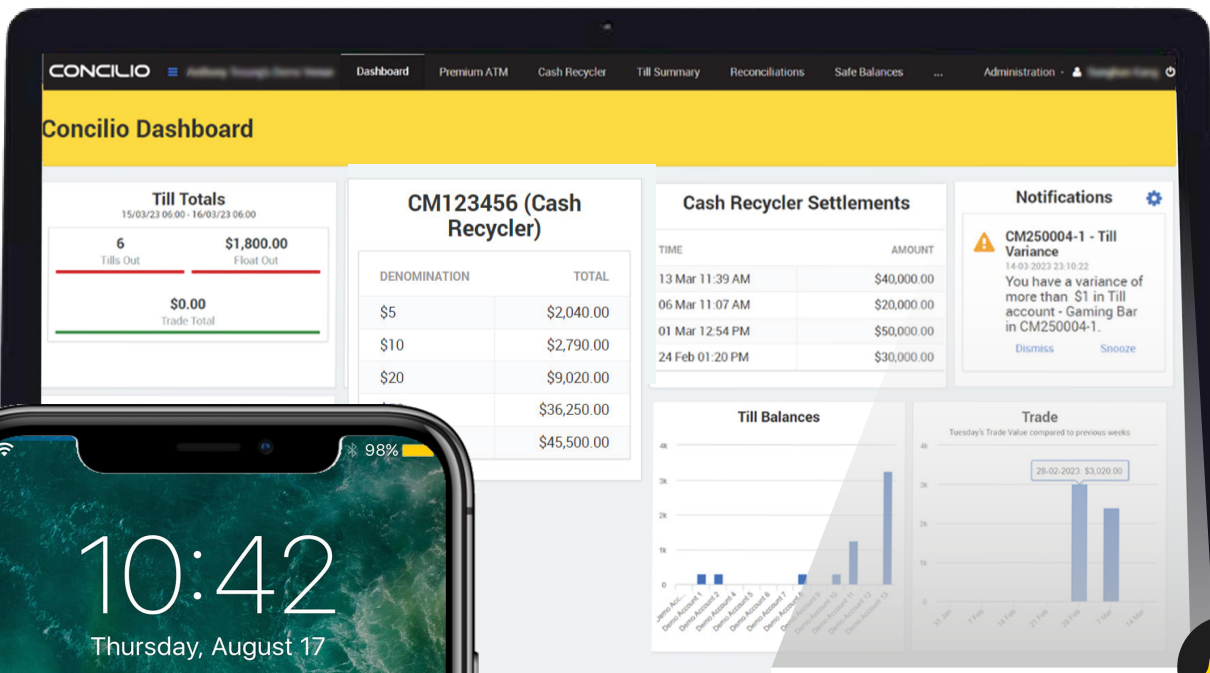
CONCILIO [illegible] Dashboard Premium ATM Cash Recycler Till Summary Reconciliations Safe Balances ... Administration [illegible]

Concilio Dashboard

Till Totals
15/03/23 06:00 - 16/03/23 06:00

6
Tills Out

$1,800.00
Float Out

$0.00
Trade Total

CM123456 (Cash Recycler)

| DENOMINATION | TOTAL |
|---|---|
| $5 | $2,040.00 |
| $10 | $2,790.00 |
| $20 | $9,020.00 |
| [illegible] | $36,250.00 |
| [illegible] | $45,500.00 |

Cash Recycler Settlements

| TIME | AMOUNT |
|---|---|
| 13 Mar 11:39 AM | $40,000.00 |
| 06 Mar 11:07 AM | $20,000.00 |
| 01 Mar 12:54 PM | $50,000.00 |
| 24 Feb 01:20 PM | $30,000.00 |

Notifications

CM250004-1 - Till Variance
14-03-2023 23:10:22
You have a variance of more than $1 in Till account - Gaming Bar in CM250004-1.
Dismiss Snooze

Till Balances
4k 3k 2k 1k 0
Demo Account 1 Demo Account 2 Demo Account 4 Demo Account 5 Demo Account 6 Demo Account 7 Demo Account 8 Demo Account 9 Demo Account 10 Demo Account 11 Demo Account 12 Demo Account 13

Trade
Tuesday's Trade Value compared to previous weeks
28-02-2023: $3,020.00
4k 3k 2k 1k 0
31 Jan 7 Feb 14 Feb 21 Feb 28 Feb 7 Mar 14 Mar

98%

10:42
Thursday, August 17